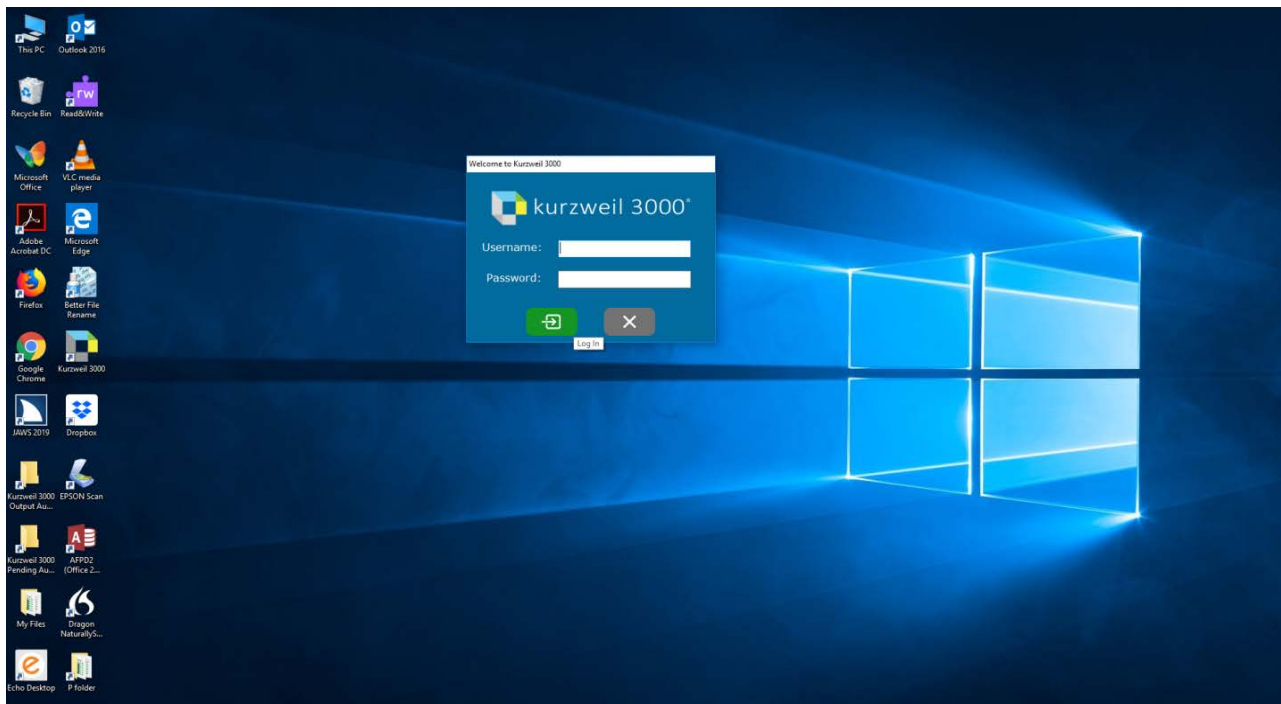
This PC
Outlook 2016
Recycle Bin
Read&Write
Microsoft Office
VLC media player
Adobe Acrobat DC
Microsoft Edge
Firefox
Better File Rename
Google Chrome
Kurzweil 3000
JAWS 2019
Dropbox
Kurzweil 3000 Output Au...
EPSON Scan
Kurzweil 3000 Pending Au...
AFPD2 (Office 2...
My Files
Dragon NaturallyS...
Echo Desktop
P folder

Welcome to Kurzweil 3000
kurzweil 3000®
Username:
Password:
Log In